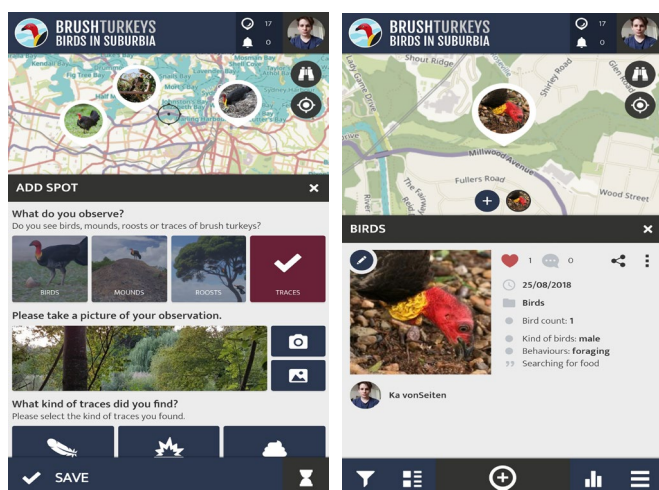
BRUSHTURKEYS
BIRDS IN SUBURBIA
17
0

Mosman Bay

ADD SPOT
What do you observe?
Do you see birds, mounds, roosts or traces of brush turkeys?
BIRDS
MOUNDS
ROOSTS
TRACES
Please take a picture of your observation.
What kind of traces did you find?
Please select the kind of traces you found.
SAVE

BRUSHTURKEYS
BIRDS IN SUBURBIA
17
0
Shout Ridge
Glen Road
Shirley Road
Millwood Avenue
Fullers Road
Wood Street
Lady Game Drive
The Fairway
BIRDS
1
0
25/08/2018
Birds
Bird count: 1
Kind of birds: male
Behaviours: foraging
Searching for food
Ka vonSeiten